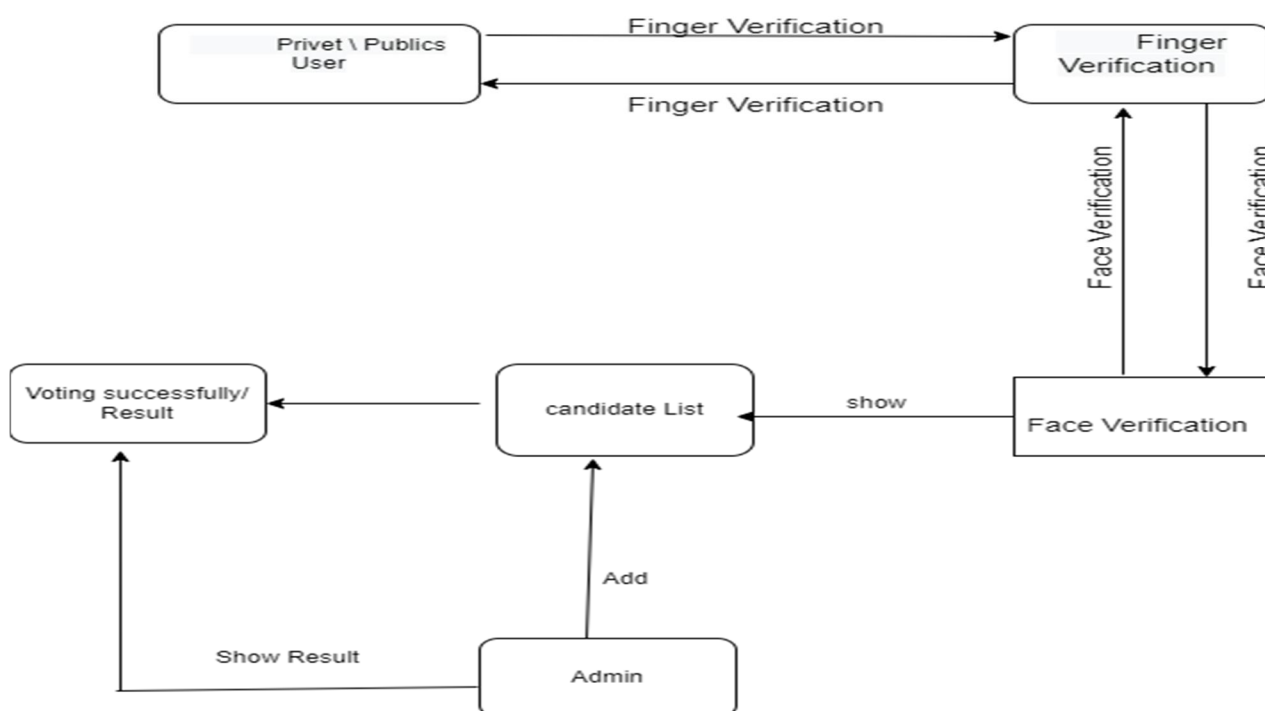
Privet \ Publics User

Finger Verification

Finger Verification

Finger Verification

Face Verification

Face Verification

Voting successfully/ Result

candidate List

show

Face Verification

Add

Show Result

Admin